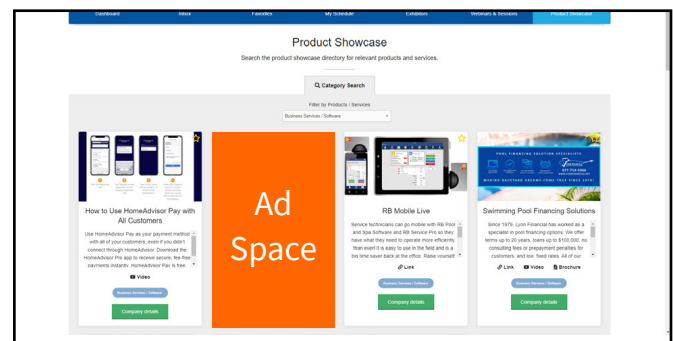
Dashboard Inbox Favorites My Schedule Exhibitors Webinars & Sessions Product Showcase

Product Showcase

Search the product showcase directory for relevant products and services.

Category Search

Filter by Products / Services

Business Services / Software

How to Use HomeAdvisor Pay with All Customers

Use HomeAdvisor Pay as your payment method with all of your customers, even if you didn't connect through HomeAdvisor. Download the HomeAdvisor Pro app to receive secure, fee-free payments instantly. HomeAdvisor Pay is free

Video

Business Services / Software

Company details

Ad Space

RB Mobile Live

Service technicians can go mobile with RB Pool and Spa Software and RB Service Pro so they have what they need to operate more efficiently than ever! It is easy to use in the field and is a big time saver back at the office. Raise yourself

Link

Business Services / Software

Company details

POOL FINANCING SOLUTION SPECIALISTS

Swimming Pool Financing Solutions

Since 1979, Lyon Financial has worked as a specialist in pool financing options. We offer terms up to 20 years, loans up to $100,000, no consulting fees or prepayment penalties for customers, and low, fixed rates. All of our

Link Video Brochure

Business Services / Software

Company details